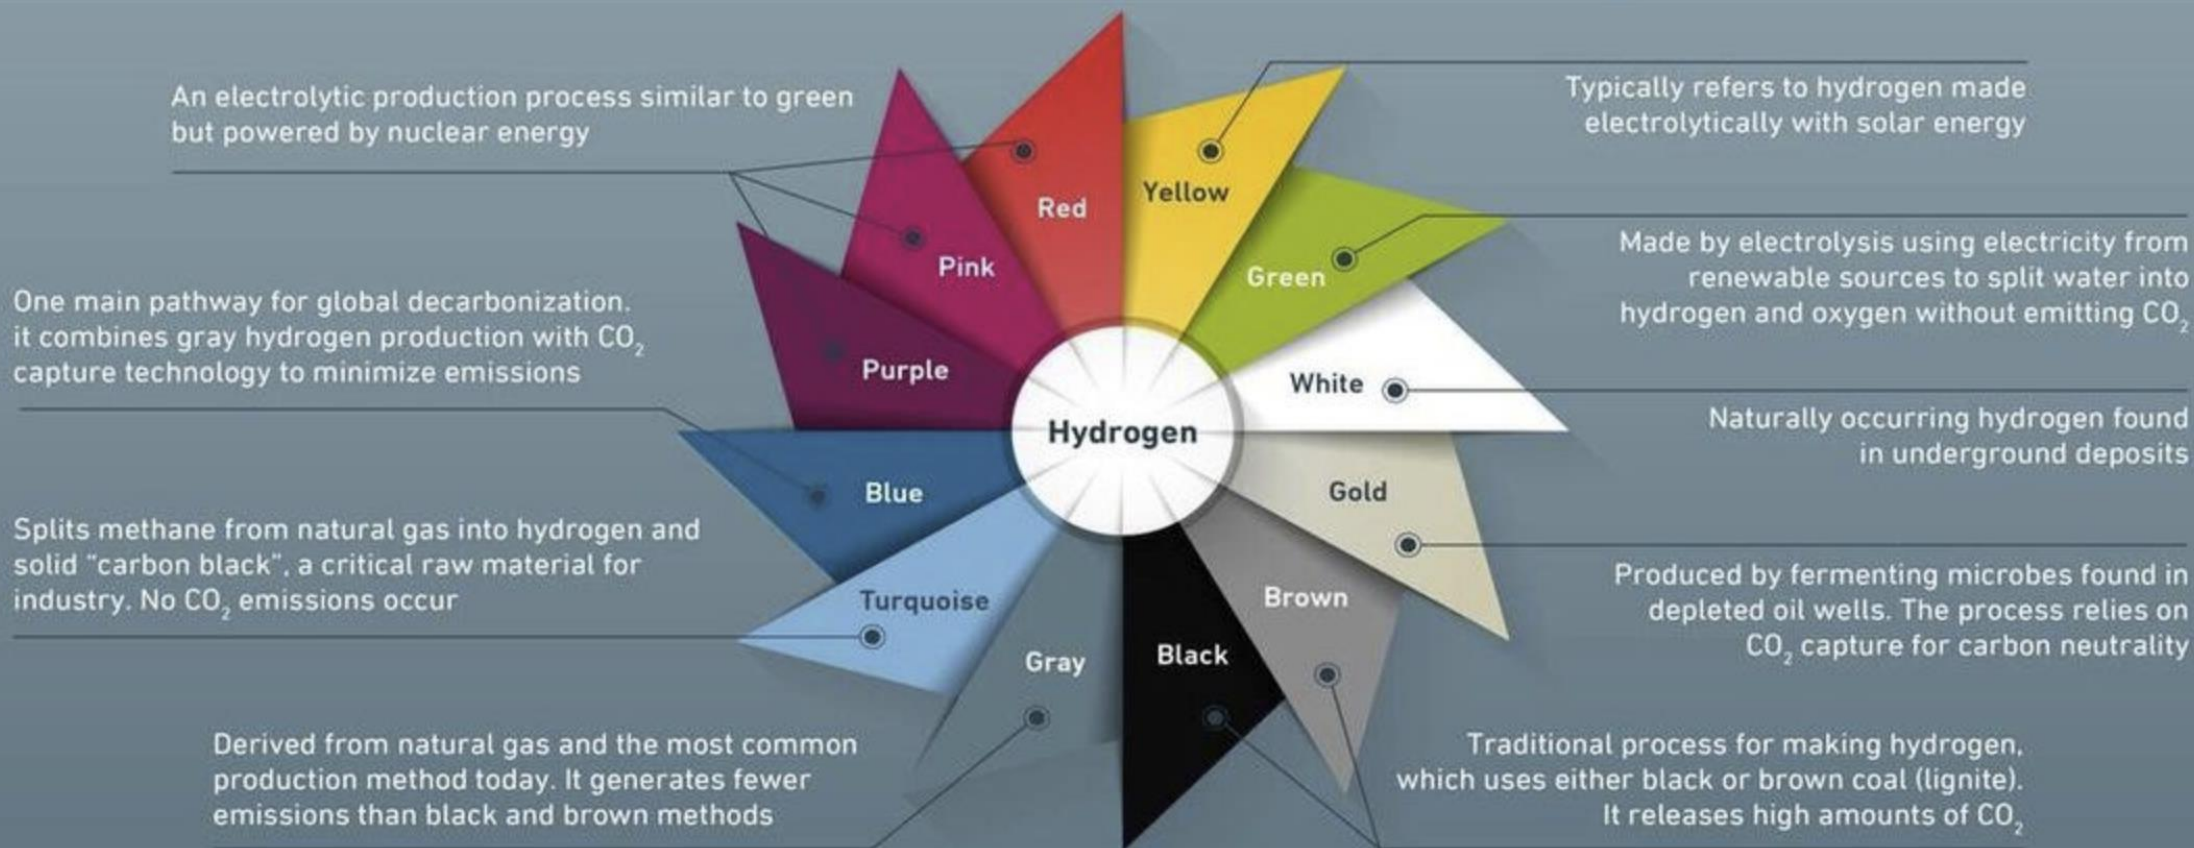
An electrolytic production process similar to green but powered by nuclear energy

Typically refers to hydrogen made electrolytically with solar energy

Red

Yellow

Pink

Green

Made by electrolysis using electricity from renewable sources to split water into hydrogen and oxygen without emitting $CO_2$

One main pathway for global decarbonization. it combines gray hydrogen production with $CO_2$ capture technology to minimize emissions

Purple

White

Hydrogen

Naturally occurring hydrogen found in underground deposits

Blue

Gold

Splits methane from natural gas into hydrogen and solid "carbon black", a critical raw material for industry. No $CO_2$ emissions occur

Turquoise

Brown

Produced by fermenting microbes found in depleted oil wells. The process relies on $CO_2$ capture for carbon neutrality

Gray

Black

Derived from natural gas and the most common production method today. It generates fewer emissions than black and brown methods

Traditional process for making hydrogen, which uses either black or brown coal (lignite). It releases high amounts of $CO_2$